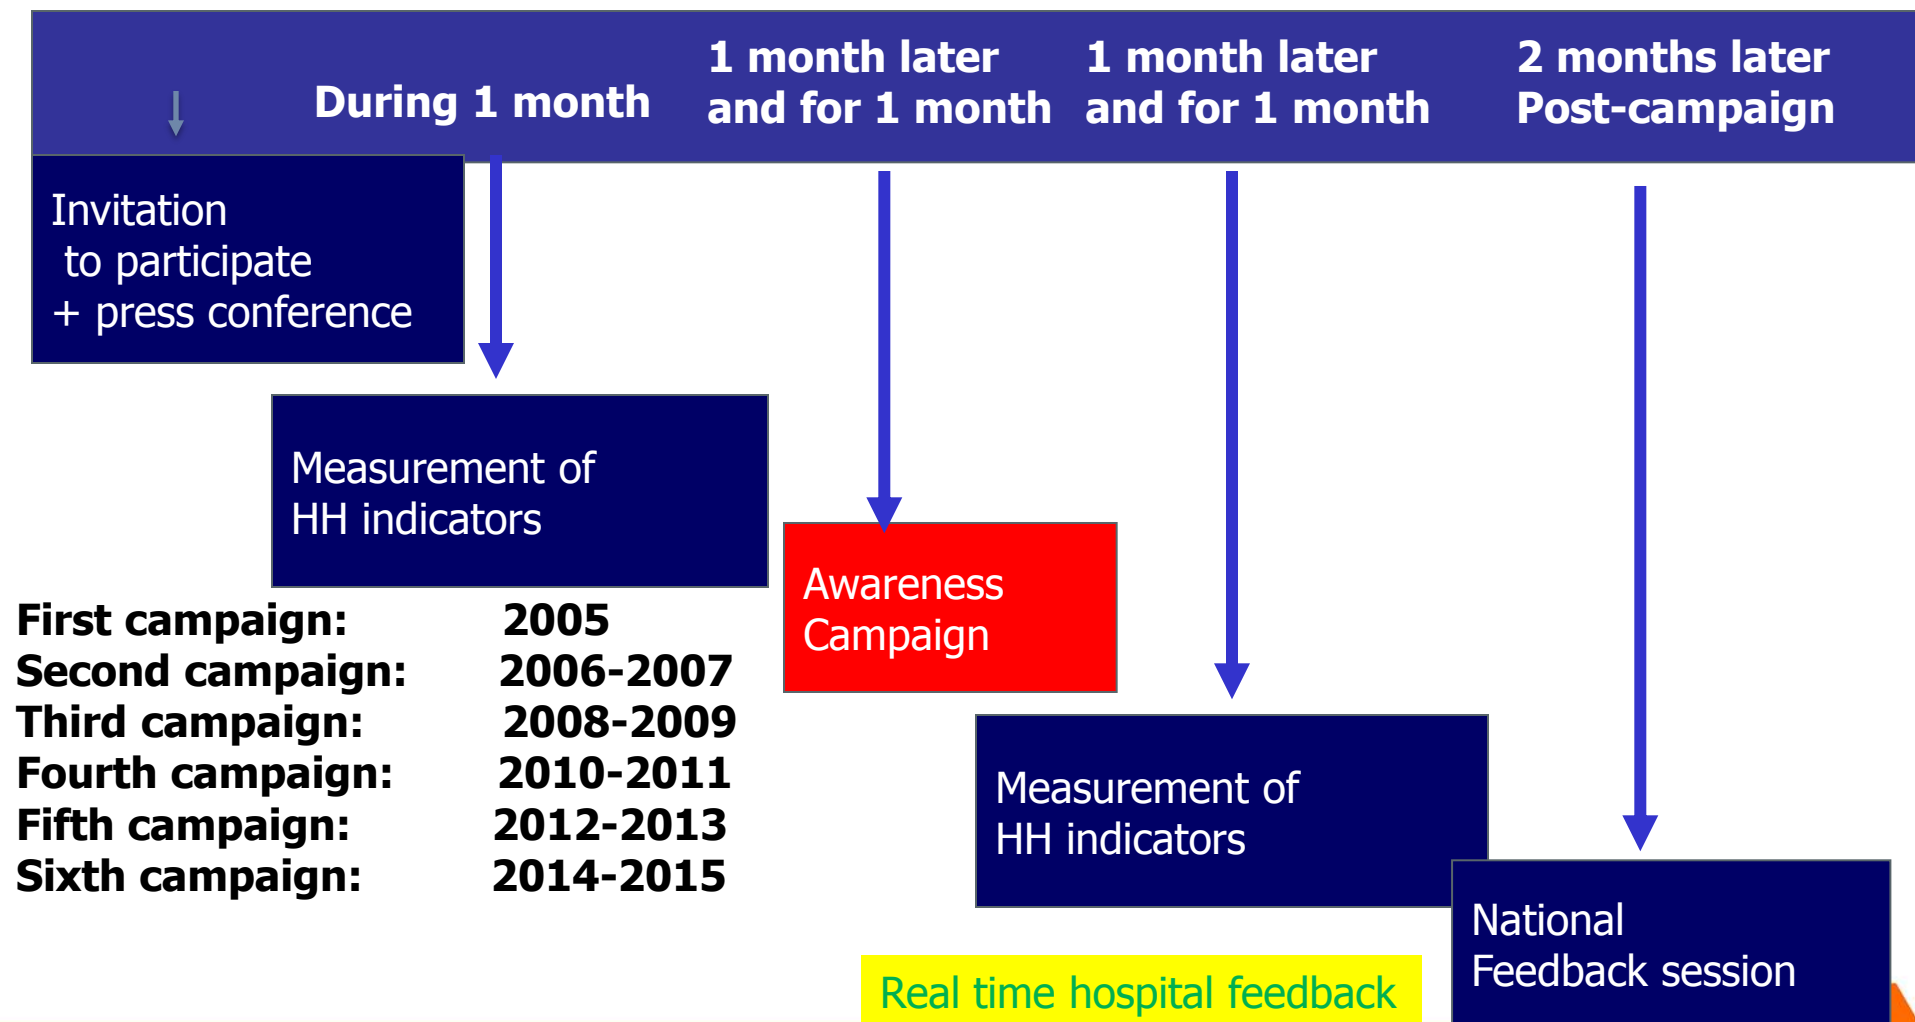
During 1 month

1 month later and for 1 month

1 month later and for 1 month

2 months later Post-campaign

Invitation to participate + press conference

Measurement of HH indicators

Awareness Campaign

Measurement of HH indicators

National Feedback session

First campaign: 2005
Second campaign: 2006-2007
Third campaign: 2008-2009
Fourth campaign: 2010-2011
Fifth campaign: 2012-2013
Sixth campaign: 2014-2015

Real time hospital feedback